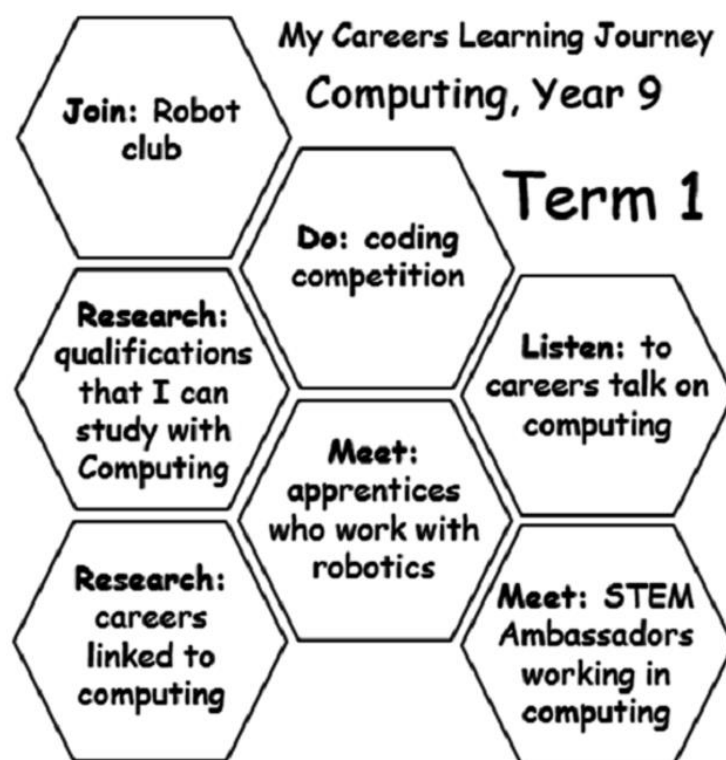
My Careers Learning Journey

Computing, Year 9

Term 1

Join: Robot club

Do: coding competition

Research: qualifications that I can study with Computing

Listen: to careers talk on computing

Meet: apprentices who work with robotics

Research: careers linked to computing

Meet: STEM Ambassadors working in computing